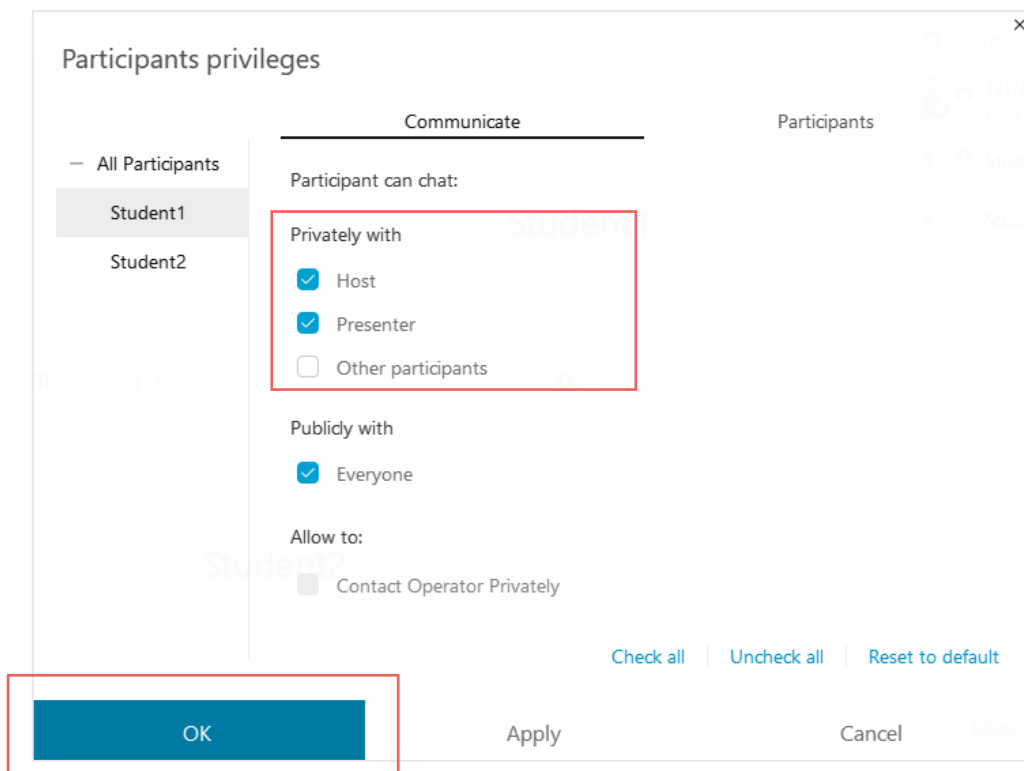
Participants privileges

×

Communicate

Participants

— All Participants

Student1

Student2

Participant can chat:

Privately with

Host

Presenter

Other participants

Publicly with

Everyone

Allow to:

Contact Operator Privately

Check all

Uncheck all

Reset to default

OK

Apply

Cancel